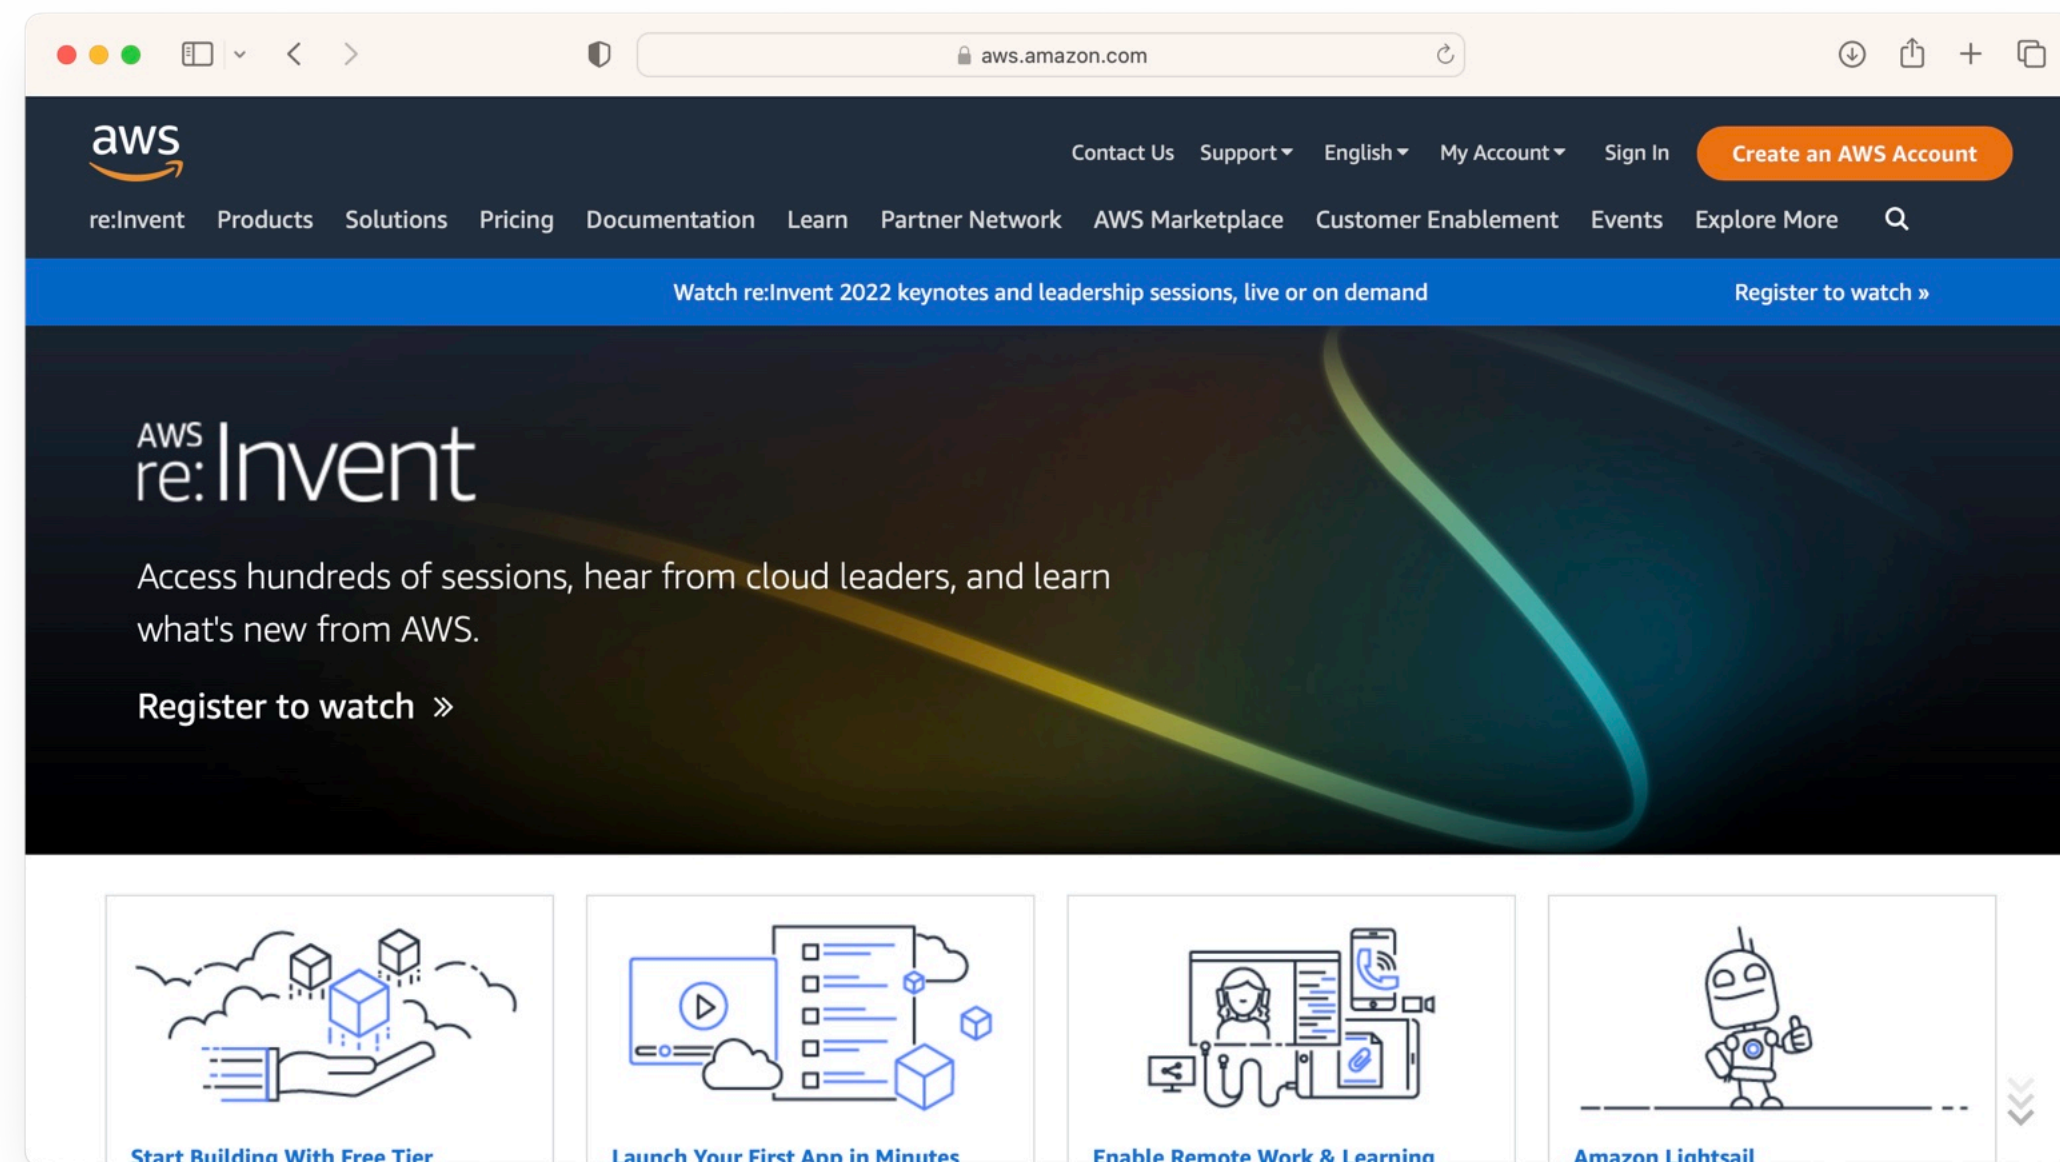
aws.amazon.com

aws

Contact Us Support English My Account Sign In Create an AWS Account

re:Invent Products Solutions Pricing Documentation Learn Partner Network AWS Marketplace Customer Enablement Events Explore More

Watch re:Invent 2022 keynotes and leadership sessions, live or on demand

Register to watch »

AWS re:Invent

Access hundreds of sessions, hear from cloud leaders, and learn what's new from AWS.

Register to watch »

Start Building With Free Tier

Launch Your First App in Minutes

Enable Remote Work & Learning

Amazon Lightsail